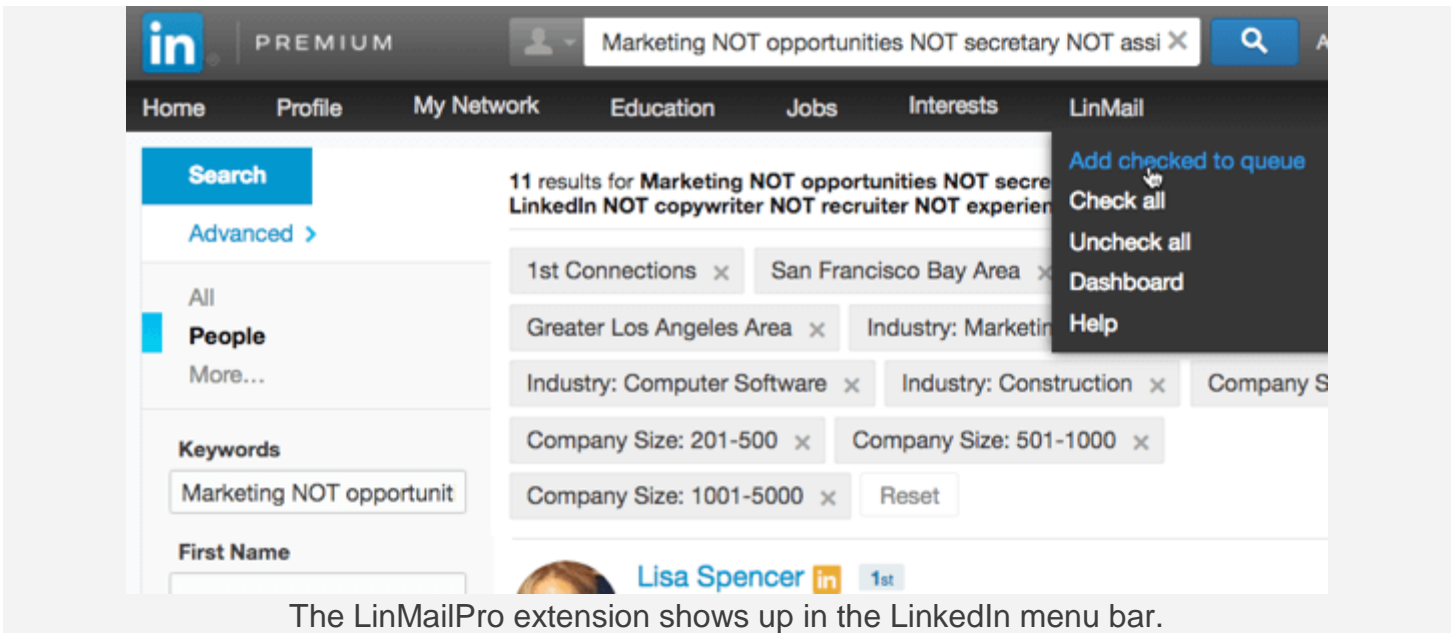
in PREMIUM

Marketing NOT opportunities NOT secretary NOT assi ×

A

Home Profile My Network Education Jobs Interests LinMail

Add checked to queue
Check all
Uncheck all
Dashboard
Help

Search

Advanced >

All
People
More...

Keywords

Marketing NOT opportunit

First Name

11 results for Marketing NOT opportunities NOT secre
LinkedIn NOT copywriter NOT recruiter NOT experien

1st Connections × San Francisco Bay Area ×

Greater Los Angeles Area × Industry: Marketin

Industry: Computer Software × Industry: Construction × Company S

Company Size: 201-500 × Company Size: 501-1000 ×

Company Size: 1001-5000 × Reset

Lisa Spencer in 1st

The LinMailPro extension shows up in the LinkedIn menu bar.